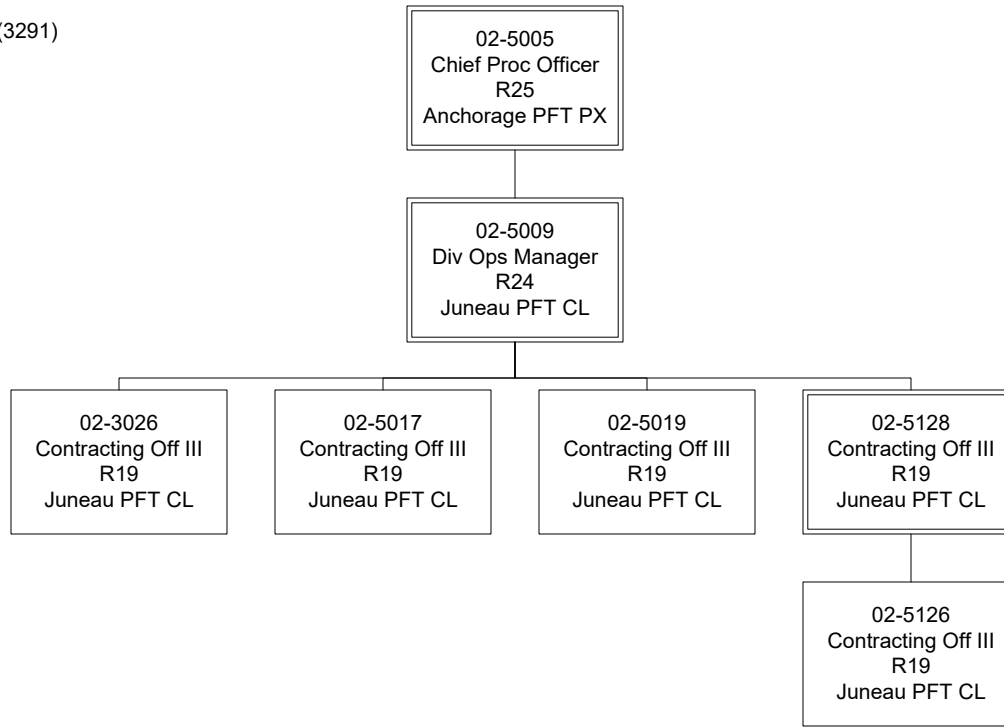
(3291)

02-5005
Chief Proc Officer
R25
Anchorage PFT PX

02-5009
Div Ops Manager
R24
Juneau PFT CL

02-3026
Contracting Off III
R19
Juneau PFT CL

02-5017
Contracting Off III
R19
Juneau PFT CL

02-5019
Contracting Off III
R19
Juneau PFT CL

02-5128
Contracting Off III
R19
Juneau PFT CL

02-5126
Contracting Off III
R19
Juneau PFT CL